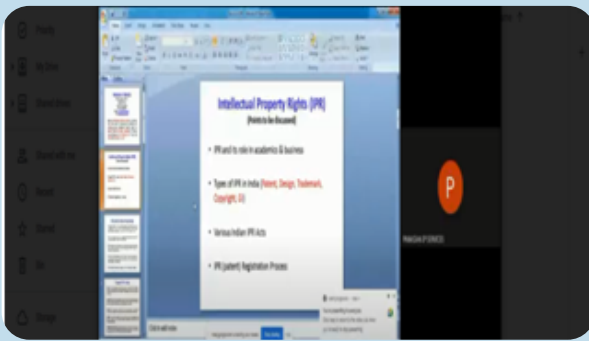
Intellectual Property Rights (IPR)

(Points to be discussed)

IPR and its role in academic & business

Types of IPR in India (Patent, Design, Trademark, Copyright, GI)

Various Indian IPR Acts

IPR (patent) Registration Process

P